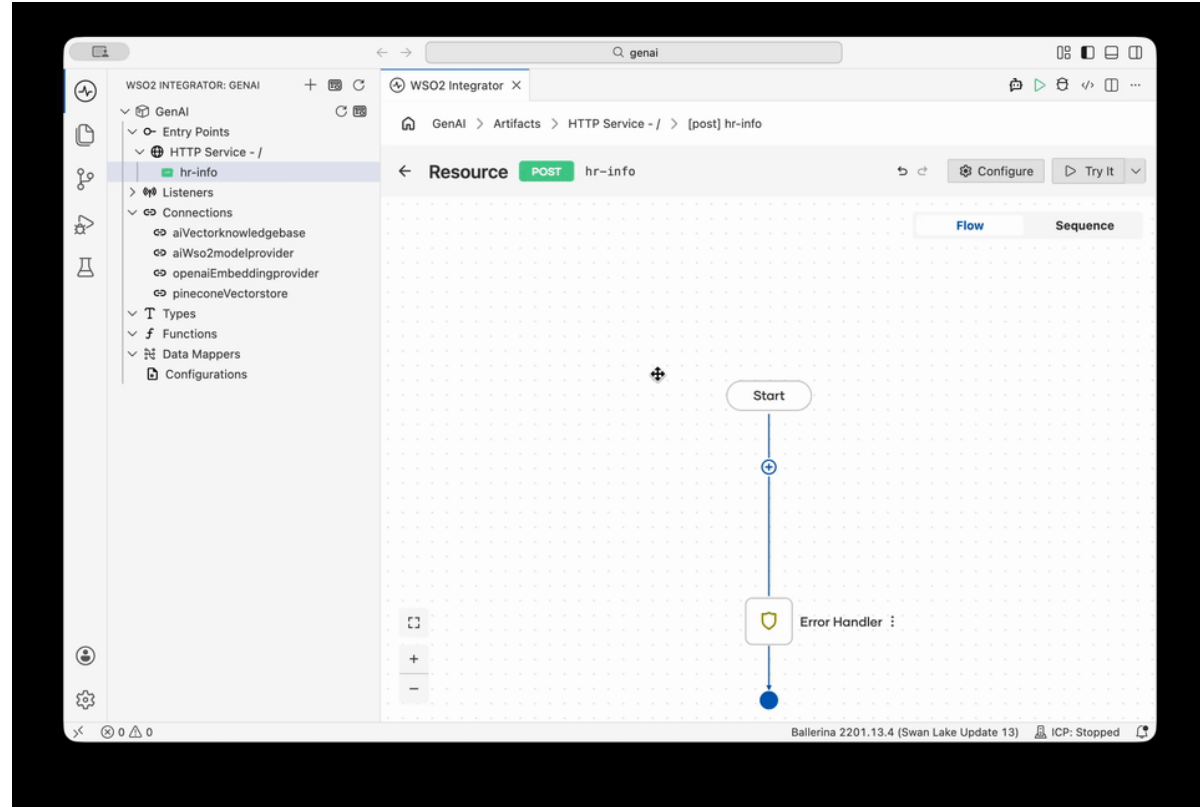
genai

WSO2 INTEGRATOR: GENAI

GenAI
Entry Points
HTTP Service - /
hr-info
Listeners
Connections
aiVectorknowledgebase
aiWso2modelprovider
openaiEmbeddingprovider
pineconeVectorstore
Types
Functions
Data Mappers
Configurations

WSO2 Integrator

GenAI > Artifacts > HTTP Service - / > [post] hr-info

Resource POST hr-info

Configure
Try It

Flow
Sequence

Start

Error Handler

+
−

⊗ 0 ⚠ 0

Ballerina 2201.13.4 (Swan Lake Update 13)
ICP: Stopped